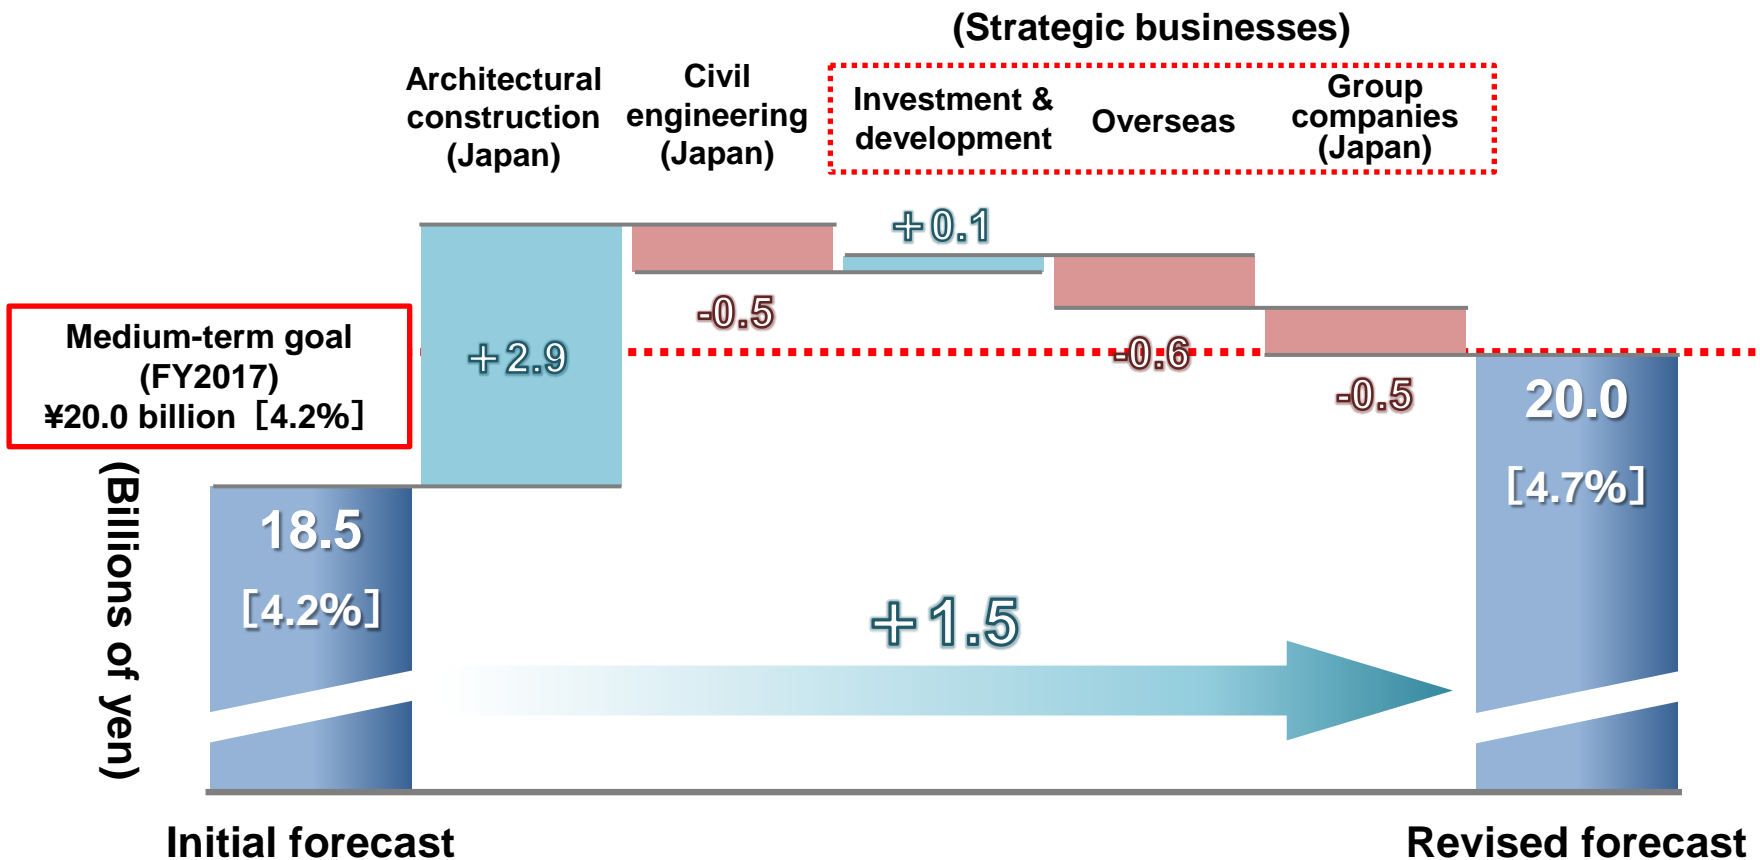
(Strategic businesses)

Architectural construction (Japan)

Civil engineering (Japan)

Investment & development

Overseas

Group companies (Japan)

Medium-term goal (FY2017) ¥20.0 billion［4.2%］

(Billions of yen)

+0.1

-0.5

+2.9

-0.6

-0.5

18.5

[4.2%]

20.0

[4.7%]

+1.5

Initial forecast

Revised forecast